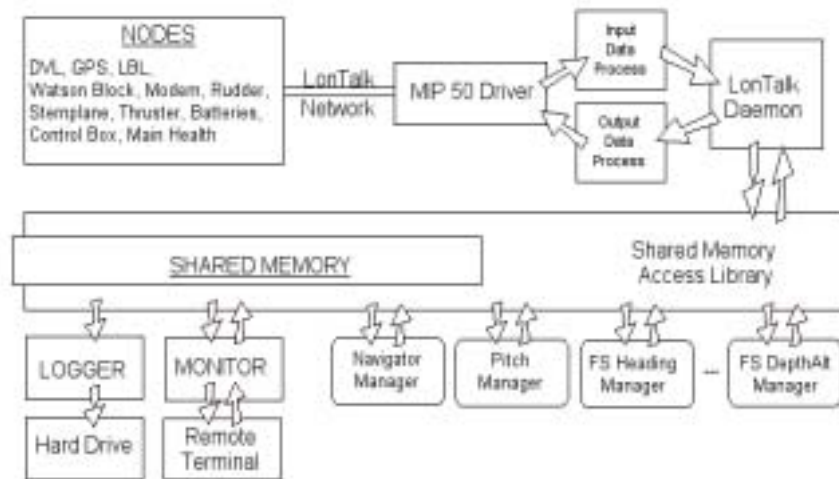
NODES
DVL, GPS, LBL, Watson Block, Modem, Rudder, Sternplane, Thruster, Batteries, Control Box, Main Health

LonTalk Network

MIP 50 Driver

Input Data Process

Output Data Process

LonTalk Daemon

Shared Memory Access Library

SHARED MEMORY

LOGGER

Hard Drive

MONITOR

Remote Terminal

Navigator Manager

Pitch Manager

FS Heading Manager

...

FS DepthAlt Manager